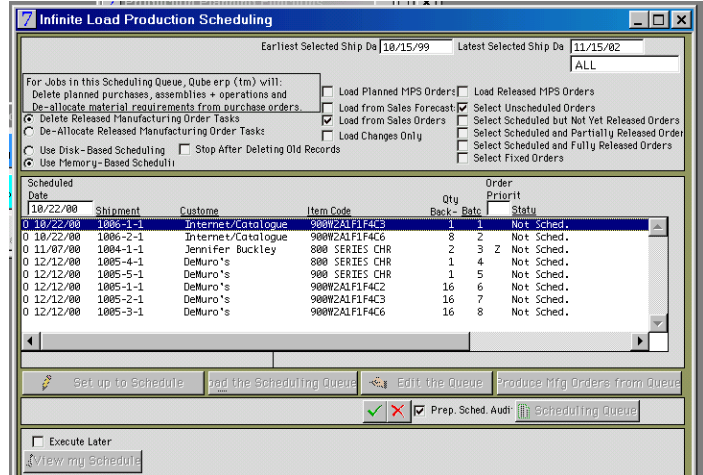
Infinite Load Production Scheduling

Earliest Selected Ship Da 10/15/99
Latest Selected Ship Da 11/15/02
ALL

For Jobs in this Scheduling Queue, Qube erp (tm) will:
Delete planned purchases, assemblies + operations and
De-allocate material requirements from purchase orders.

Delete Released Manufacturing Order Tasks
De-Allocate Released Manufacturing Order Tasks

Use Disk-Based Scheduling
Use Memory-Based Schedulii
Stop After Deleting Old Records

Load Planned MPS Orders
Load from Sales Forecast
Load from Sales Orders
Load Changes Only

Load Released MPS Orders
Select Unscheduled Orders
Select Scheduled but Not Yet Released Orders
Select Scheduled and Partially Released Order
Select Scheduled and Fully Released Orders
Select Fixed Orders

| Scheduled Date 10/22/00 | Shipment | Custome | Item Code | Qty Back- | Batc | Order Priorit | Statu |
|---|---|---|---|---|---|---|---|
| 0 10/22/00 | 1006-1-1 | Internet/Catalogue | 900W2A1F1F4C3 | 1 | 1 | | Not Sched. |
| 0 10/22/00 | 1006-2-1 | Internet/Catalogue | 900W2A1F1F4C6 | 8 | 2 | | Not Sched. |
| 0 11/07/00 | 1004-1-1 | Jennifer Buckley | 800 SERIES CHR | 2 | 3 | Z | Not Sched. |
| 0 12/12/00 | 1005-4-1 | DeMuro's | 800 SERIES CHR | 1 | 4 | | Not Sched. |
| 0 12/12/00 | 1005-5-1 | DeMuro's | 900 SERIES CHR | 1 | 5 | | Not Sched. |
| 0 12/12/00 | 1005-1-1 | DeMuro's | 900W2A1F1F4C2 | 16 | 6 | | Not Sched. |
| 0 12/12/00 | 1005-2-1 | DeMuro's | 900W2A1F1F4C3 | 16 | 7 | | Not Sched. |
| 0 12/12/00 | 1005-3-1 | DeMuro's | 900W2A1F1F4C6 | 16 | 8 | | Not Sched. |

Set up to Schedule
oad the Scheduling Queue
Edit the Queue
Produce Mfg Orders from Queue

Prep. Sched. Audi
Scheduling Queue

Execute Later
View my Schedule